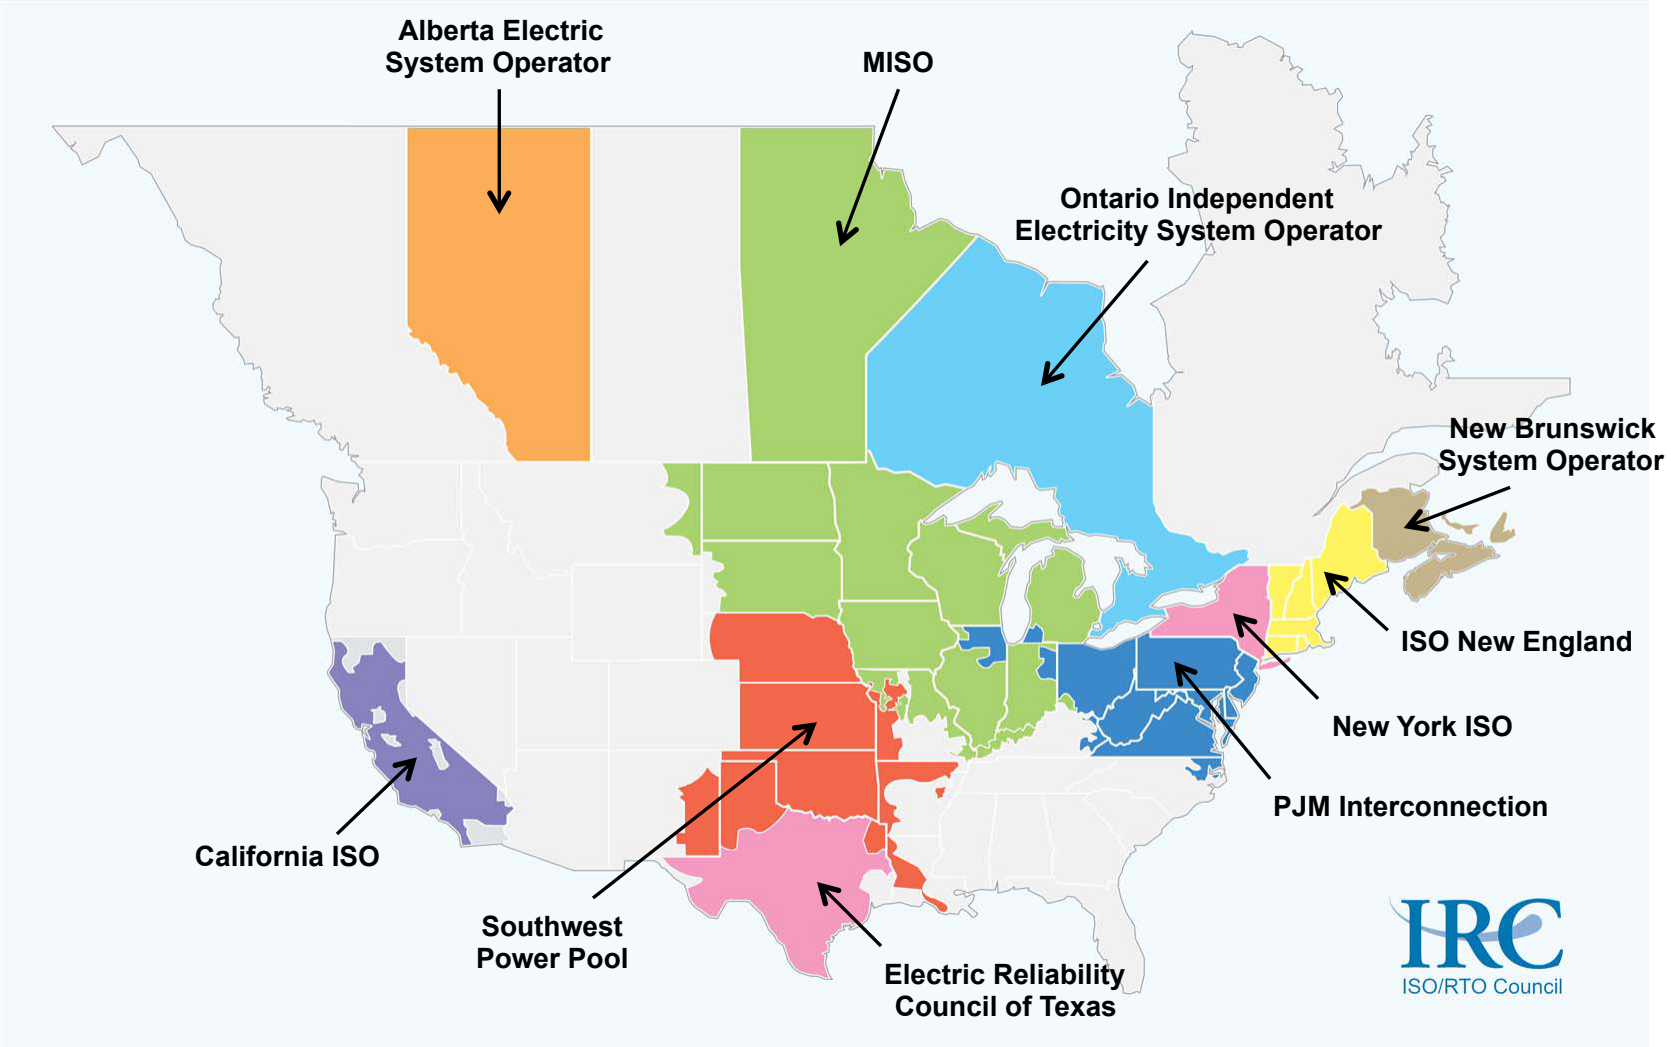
Alberta Electric System Operator

MISO

Ontario Independent Electricity System Operator

New Brunswick System Operator

ISO New England

New York ISO

PJM Interconnection

California ISO

Southwest Power Pool

Electric Reliability Council of Texas

IRC
ISO/RTO Council